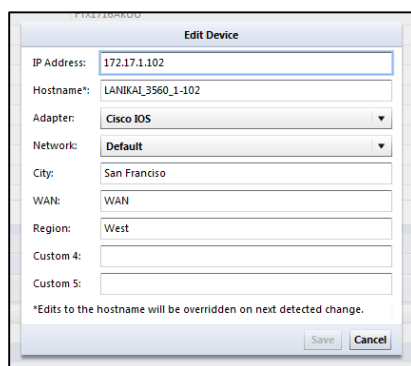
FTX1716AKOO

Edit Device

IP Address: 172.17.1.102

Hostname*: LANIKAI_3560_1-102

Adapter: Cisco IOS

Network: Default

City: San Francisco

WAN: WAN

Region: West

Custom 4:

Custom 5:

*Edits to the hostname will be overridden on next detected change.

Save Cancel